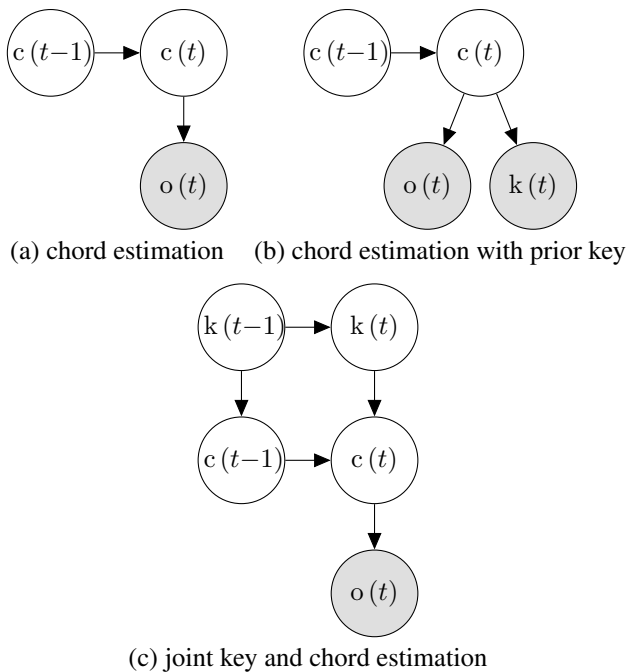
$\mathrm{c}\,(t{-}1)$

$\mathrm{c}\,(t)$

$\mathrm{o}\,(t)$

(a) chord estimation

$\mathrm{c}\,(t{-}1)$

$\mathrm{c}\,(t)$

$\mathrm{o}\,(t)$

$\mathrm{k}\,(t)$

(b) chord estimation with prior key

$\mathrm{k}\,(t{-}1)$

$\mathrm{k}\,(t)$

$\mathrm{c}\,(t{-}1)$

$\mathrm{c}\,(t)$

$\mathrm{o}\,(t)$

(c) joint key and chord estimation